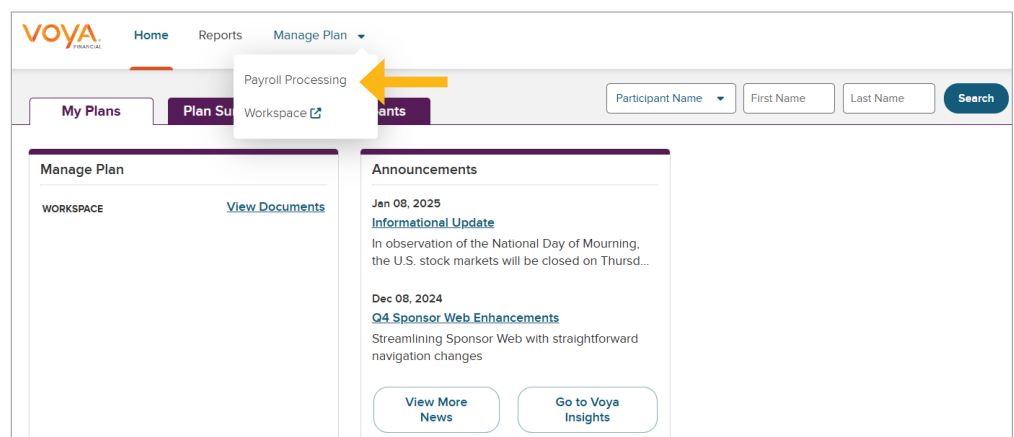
VOYA FINANCIAL

Home Reports Manage Plan

Payroll Processing

Workspace

My Plans Plan Su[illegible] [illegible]ants

Participant Name First Name Last Name Search

Manage Plan

WORKSPACE View Documents

Announcements

Jan 08, 2025

Informational Update

In observation of the National Day of Mourning, the U.S. stock markets will be closed on Thursd...

Dec 08, 2024

Q4 Sponsor Web Enhancements

Streamlining Sponsor Web with straightforward navigation changes

View More News

Go to Voya Insights